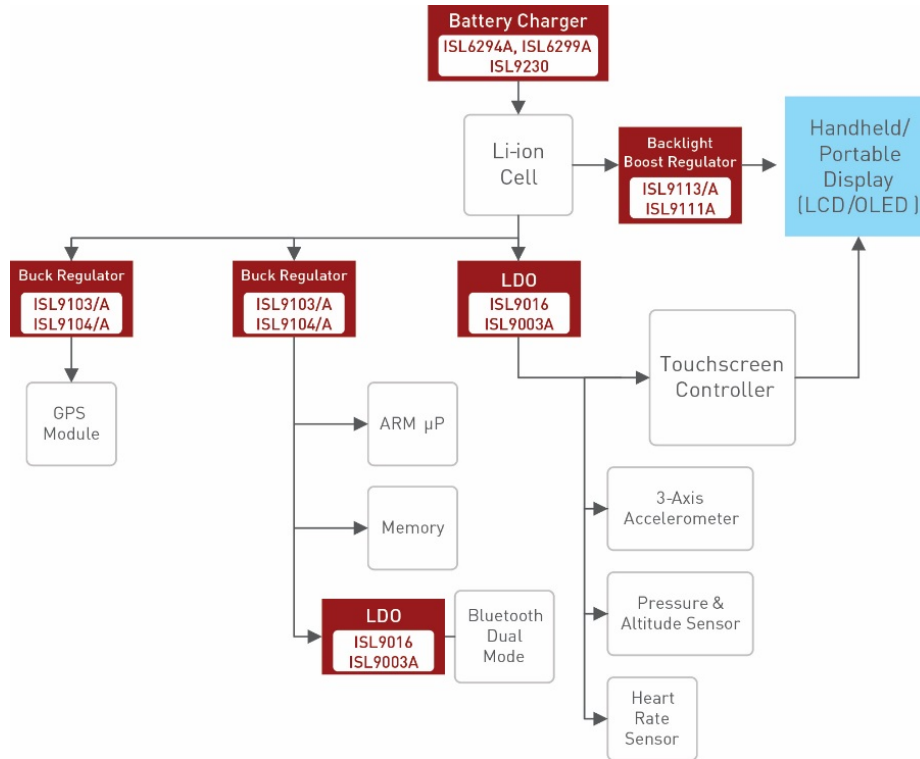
Battery Charger
ISL6294A, ISL6299A
ISL9230

Li-ion Cell

Backlight Boost Regulator
ISL9113/A
ISL9111A

Handheld/ Portable Display (LCD/OLED)

Buck Regulator
ISL9103/A
ISL9104/A

Buck Regulator
ISL9103/A
ISL9104/A

LDO
ISL9016
ISL9003A

GPS Module

Touchscreen Controller

ARM µP

Memory

3-Axis Accelerometer

LDO
ISL9016
ISL9003A

Bluetooth Dual Mode

Pressure & Altitude Sensor

Heart Rate Sensor